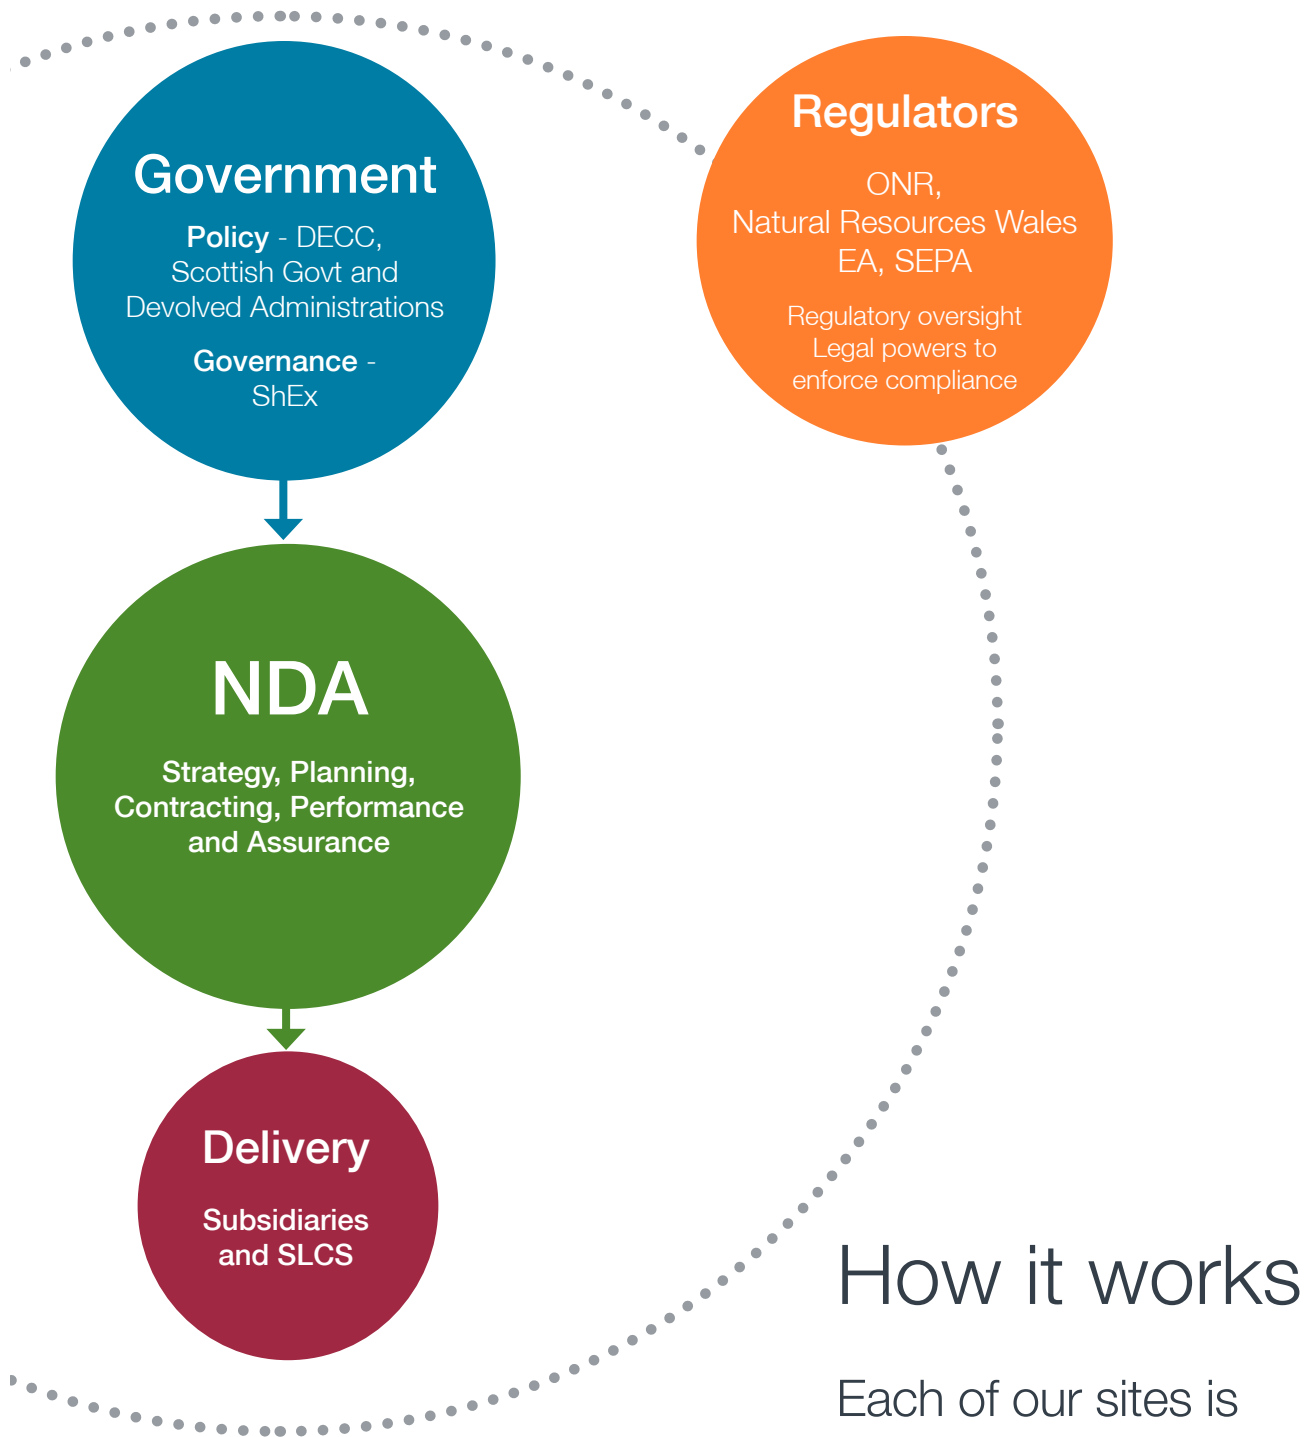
Government

Policy - DECC, Scottish Govt and Devolved Administrations

Governance - ShEx

Regulators

ONR, Natural Resources Wales EA, SEPA

Regulatory oversight Legal powers to enforce compliance

NDA

Strategy, Planning, Contracting, Performance and Assurance

Delivery

Subsidiaries and SLCS

How it works

Each of our sites is